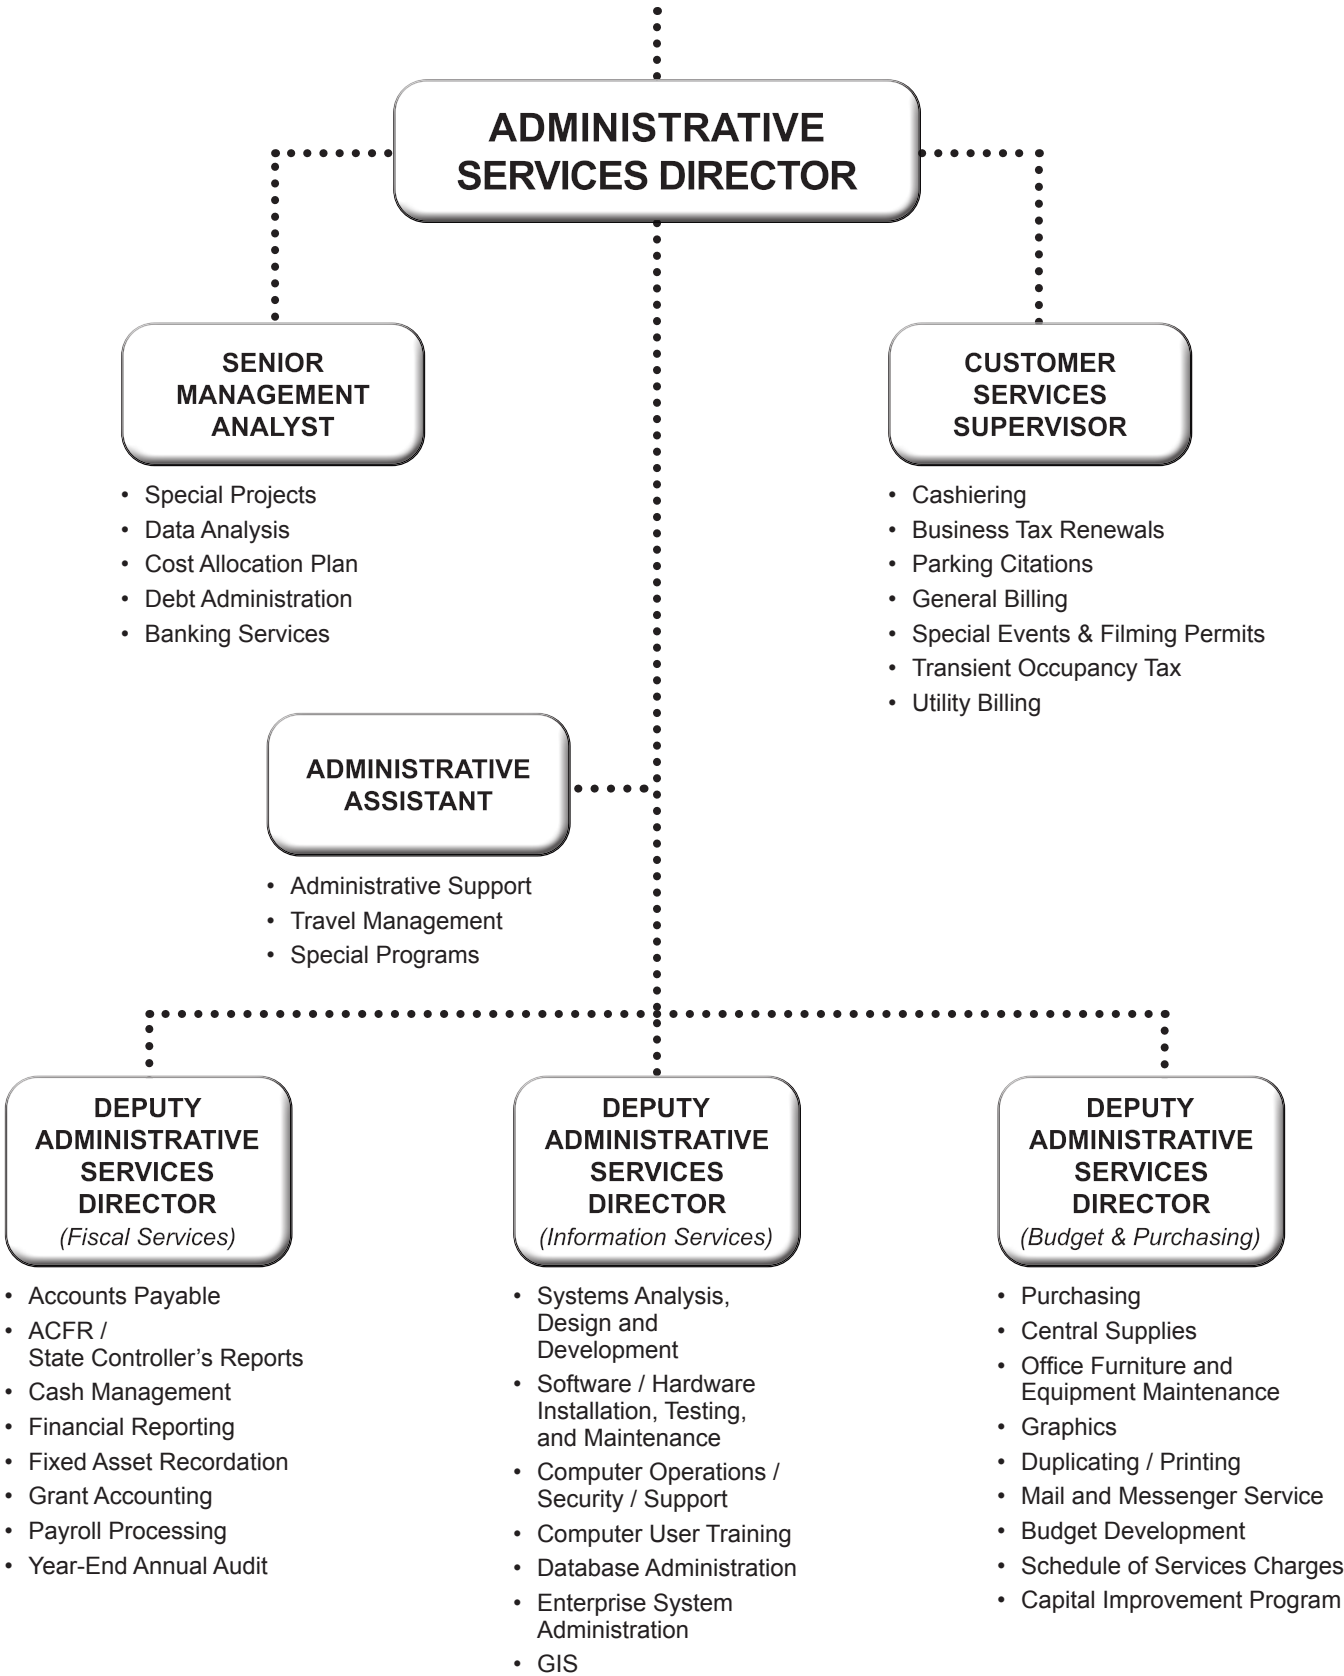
ADMINISTRATIVE SERVICES DIRECTOR

SENIOR MANAGEMENT ANALYST

• Special Projects
• Data Analysis
• Cost Allocation Plan
• Debt Administration
• Banking Services

CUSTOMER SERVICES SUPERVISOR

• Cashiering
• Business Tax Renewals
• Parking Citations
• General Billing
• Special Events & Filming Permits
• Transient Occupancy Tax
• Utility Billing

ADMINISTRATIVE ASSISTANT

• Administrative Support
• Travel Management
• Special Programs

DEPUTY ADMINISTRATIVE SERVICES DIRECTOR
(Fiscal Services)

• Accounts Payable
• ACFR / State Controller's Reports
• Cash Management
• Financial Reporting
• Fixed Asset Recordation
• Grant Accounting
• Payroll Processing
• Year-End Annual Audit

DEPUTY ADMINISTRATIVE SERVICES DIRECTOR
(Information Services)

• Systems Analysis, Design and Development
• Software / Hardware Installation, Testing, and Maintenance
• Computer Operations / Security / Support
• Computer User Training
• Database Administration
• Enterprise System Administration
• GIS

DEPUTY ADMINISTRATIVE SERVICES DIRECTOR
(Budget & Purchasing)

• Purchasing
• Central Supplies
• Office Furniture and Equipment Maintenance
• Graphics
• Duplicating / Printing
• Mail and Messenger Service
• Budget Development
• Schedule of Services Charges
• Capital Improvement Program